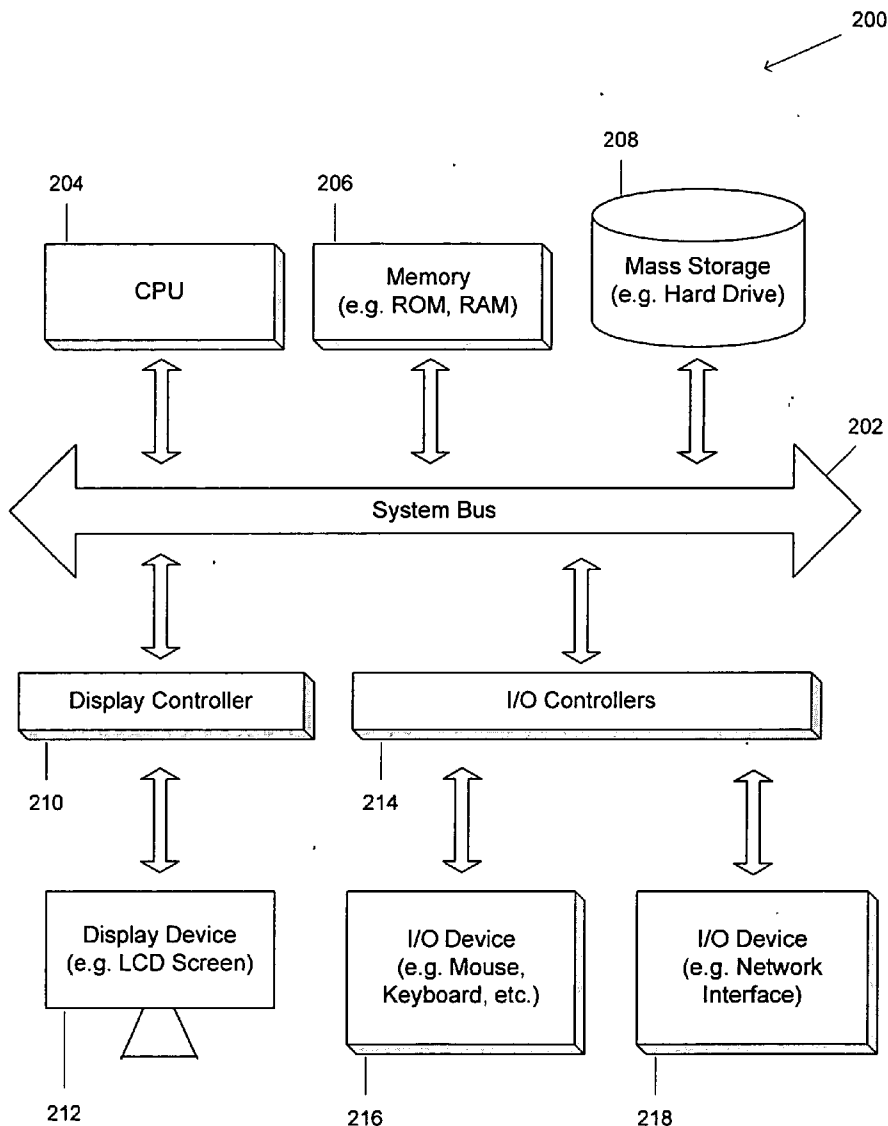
200

208

204

206

CPU

Memory
(e.g. ROM, RAM)

Mass Storage
(e.g. Hard Drive)

202

System Bus

Display Controller

I/O Controllers

210

214

Display Device
(e.g. LCD Screen)

I/O Device
(e.g. Mouse,
Keyboard, etc.)

I/O Device
(e.g. Network
Interface)

212

216

218